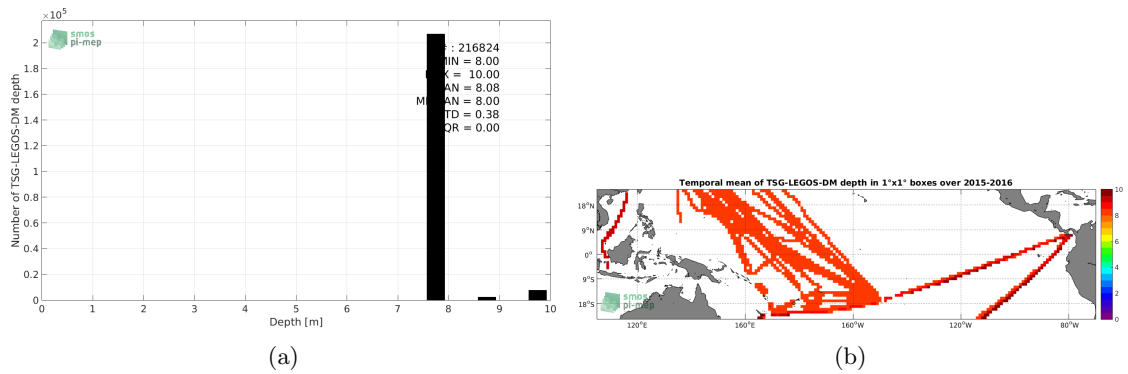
$\times 10^5$

smos
pi-mep

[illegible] : 216824
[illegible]MIN = 8.00
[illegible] = 10.00
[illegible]AN = 8.08
M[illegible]AN = 8.00
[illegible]TD = 0.38
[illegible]QR = 0.00

Number of TSG-LEGOS-DM depth

2
1.8
1.6
1.4
1.2
1
0.8
0.6
0.4
0.2
0

0 1 2 3 4 5 6 7 8 9 10

Depth [m]

(a)

Temporal mean of TSG-LEGOS-DM depth in 1°x1° boxes over 2015-2016

18°N
9°N
0°
9°S
18°S

120°E 160°E 160°W 120°W 80°W

smos
pi-mep

10
8
6
4
2
0

(b)